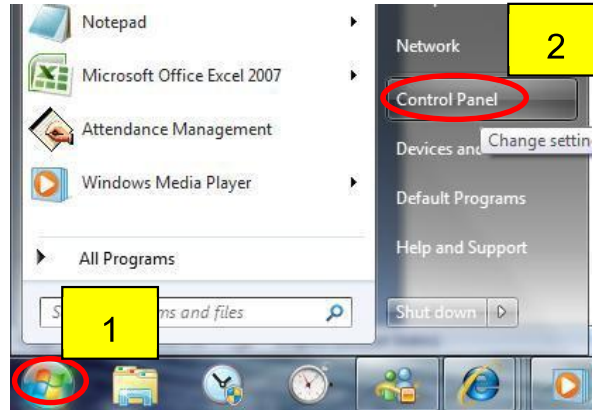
Notepad
Microsoft Office Excel 2007
Attendance Management
Windows Media Player
All Programs
S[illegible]ms and files
1

Network
2
Control Panel
Devices and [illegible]
Change settin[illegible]
Default Programs
Help and Support
Shut down